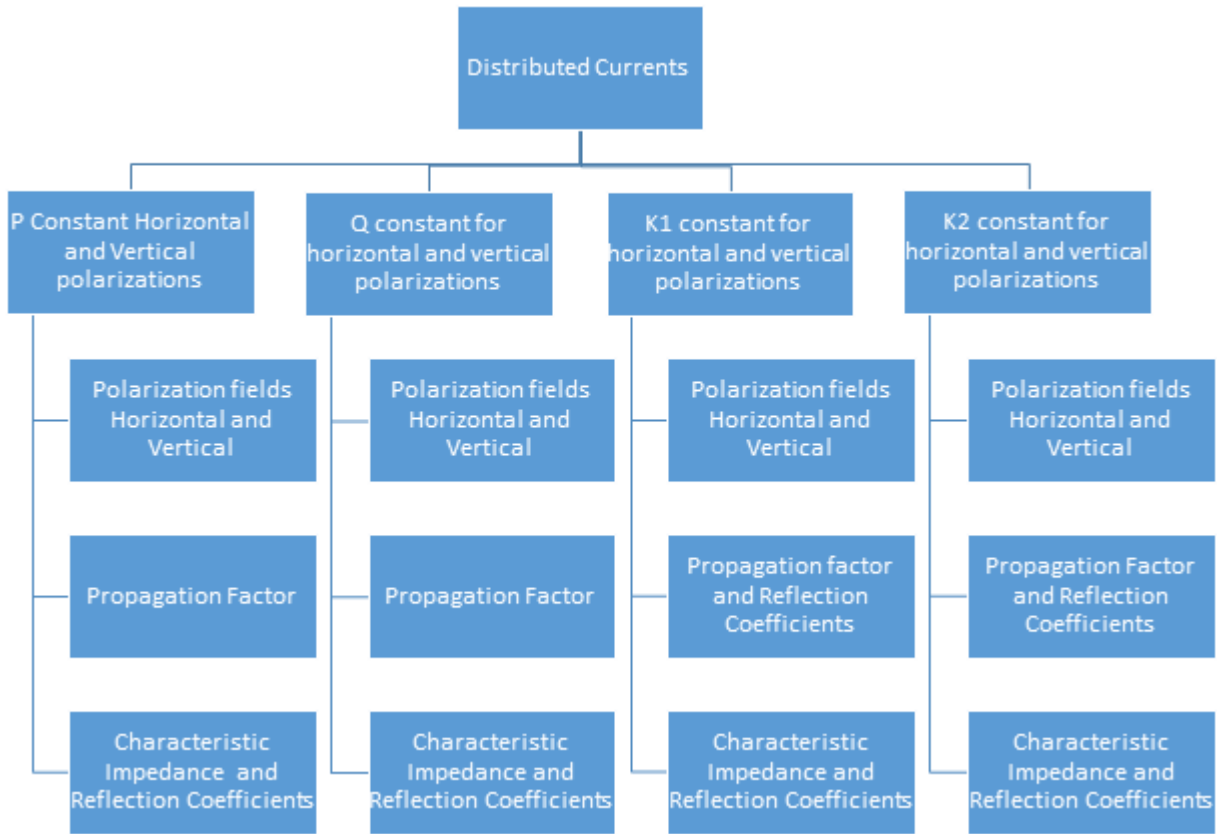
Distributed Currents

P Constant Horizontal and Vertical polarizations

Polarization fields Horizontal and Vertical

Propagation Factor

Characteristic Impedance and Reflection Coefficients

Q constant for horizontal and vertical polarizations

Polarization fields Horizontal and Vertical

Propagation Factor

Characteristic Impedance and Reflection Coefficients

K1 constant for horizontal and vertical polarizations

Polarization fields Horizontal and Vertical

Propagation factor and Reflection Coefficients

Characteristic Impedance and Reflection Coefficients

K2 constant for horizontal and vertical polarizations

Polarization fields Horizontal and Vertical

Propagation Factor and Reflection Coefficients

Characteristic Impedance and Reflection Coefficients